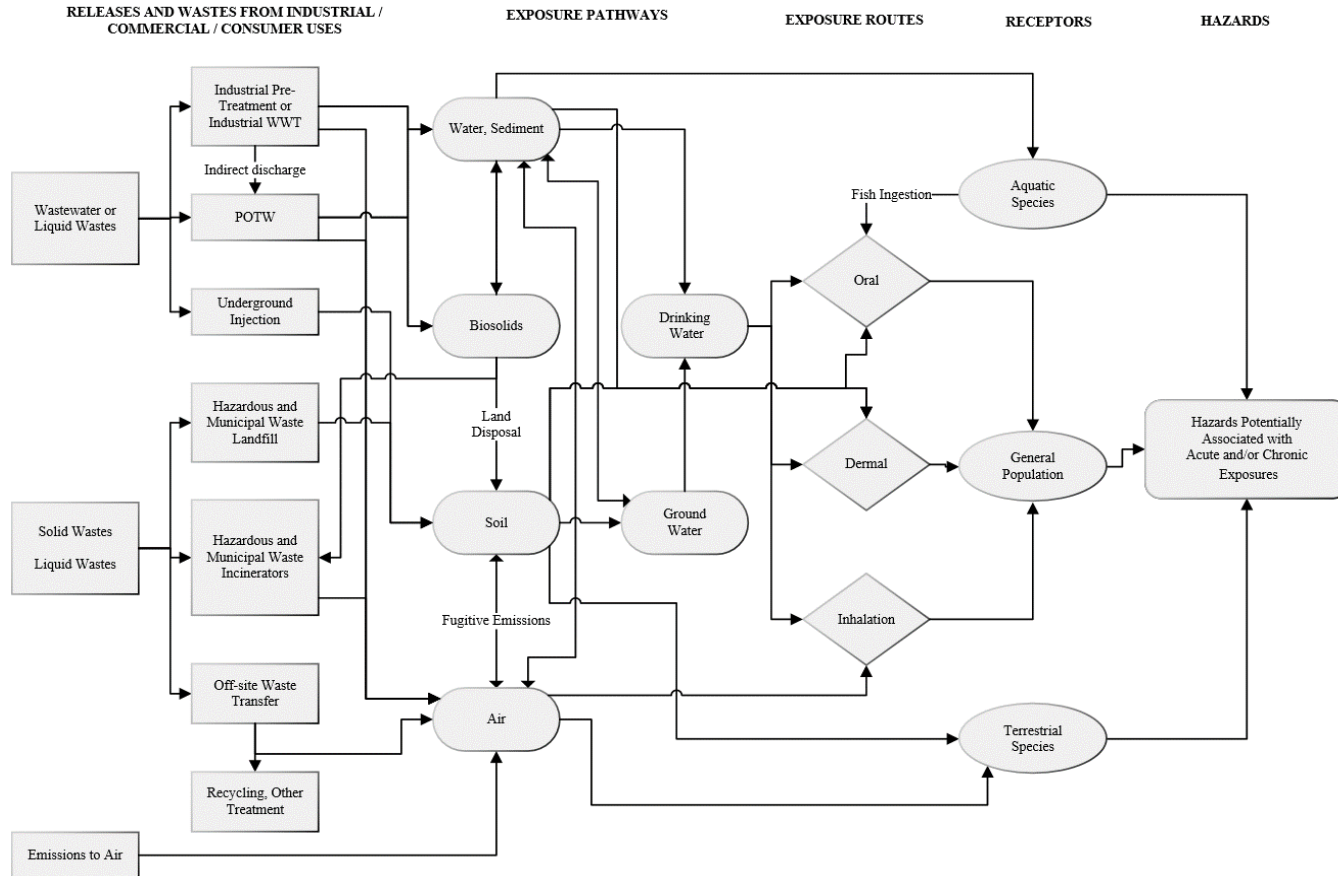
RELEASES AND WASTES FROM INDUSTRIAL / COMMERCIAL / CONSUMER USES

EXPOSURE PATHWAYS

EXPOSURE ROUTES

RECEPTORS

HAZARDS

Industrial Pre-Treatment or Industrial WWT

Indirect discharge

Wastewater or Liquid Wastes

POTW

Underground Injection

Hazardous and Municipal Waste Landfill

Solid Wastes

Liquid Wastes

Hazardous and Municipal Waste Incinerators

Off-site Waste Transfer

Recycling, Other Treatment

Emissions to Air

Water, Sediment

Biosolids

Land Disposal

Soil

Fugitive Emissions

Air

Drinking Water

Ground Water

Fish Ingestion

Oral

Dermal

Inhalation

Aquatic Species

General Population

Terrestrial Species

Hazards Potentially Associated with Acute and/or Chronic Exposures